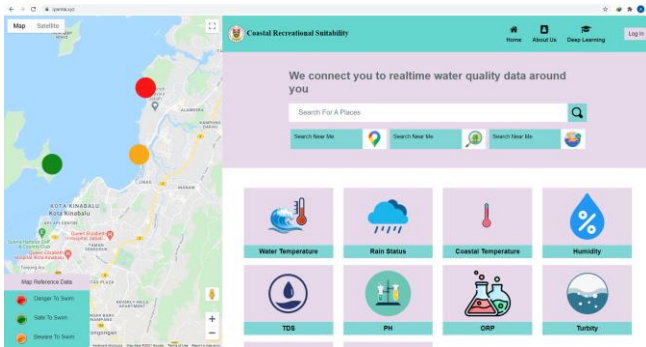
Map Satellite

Coastal Recreational Suitability

Home About Us Deep Learning Log In

We connect you to realtime water quality data around you

Search For A Places

Search Near Me

Search Near Me

Search Near Me

KOTA KINABALU
Kota Kinabalu

Map Reference Data

Danger To Swim

Safe To Swim

Beware To Swim

Water Temperature

Rain Status

Coastal Temperature

Humidity

TDS

PH

ORP

Turbity